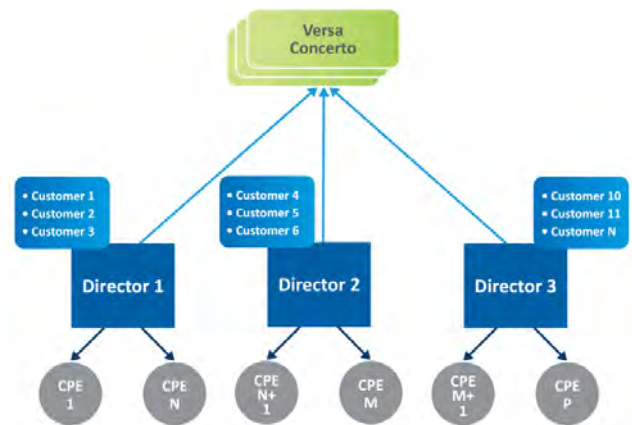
Versa Concerto

• Customer 1
• Customer 2
• Customer 3

Director 1

• Customer 4
• Customer 5
• Customer 6

Director 2

• Customer 10
• Customer 11
• Customer N

Director 3

CPE 1

CPE N

CPE N+ 1

CPE M

CPE M+ 1

CPE P